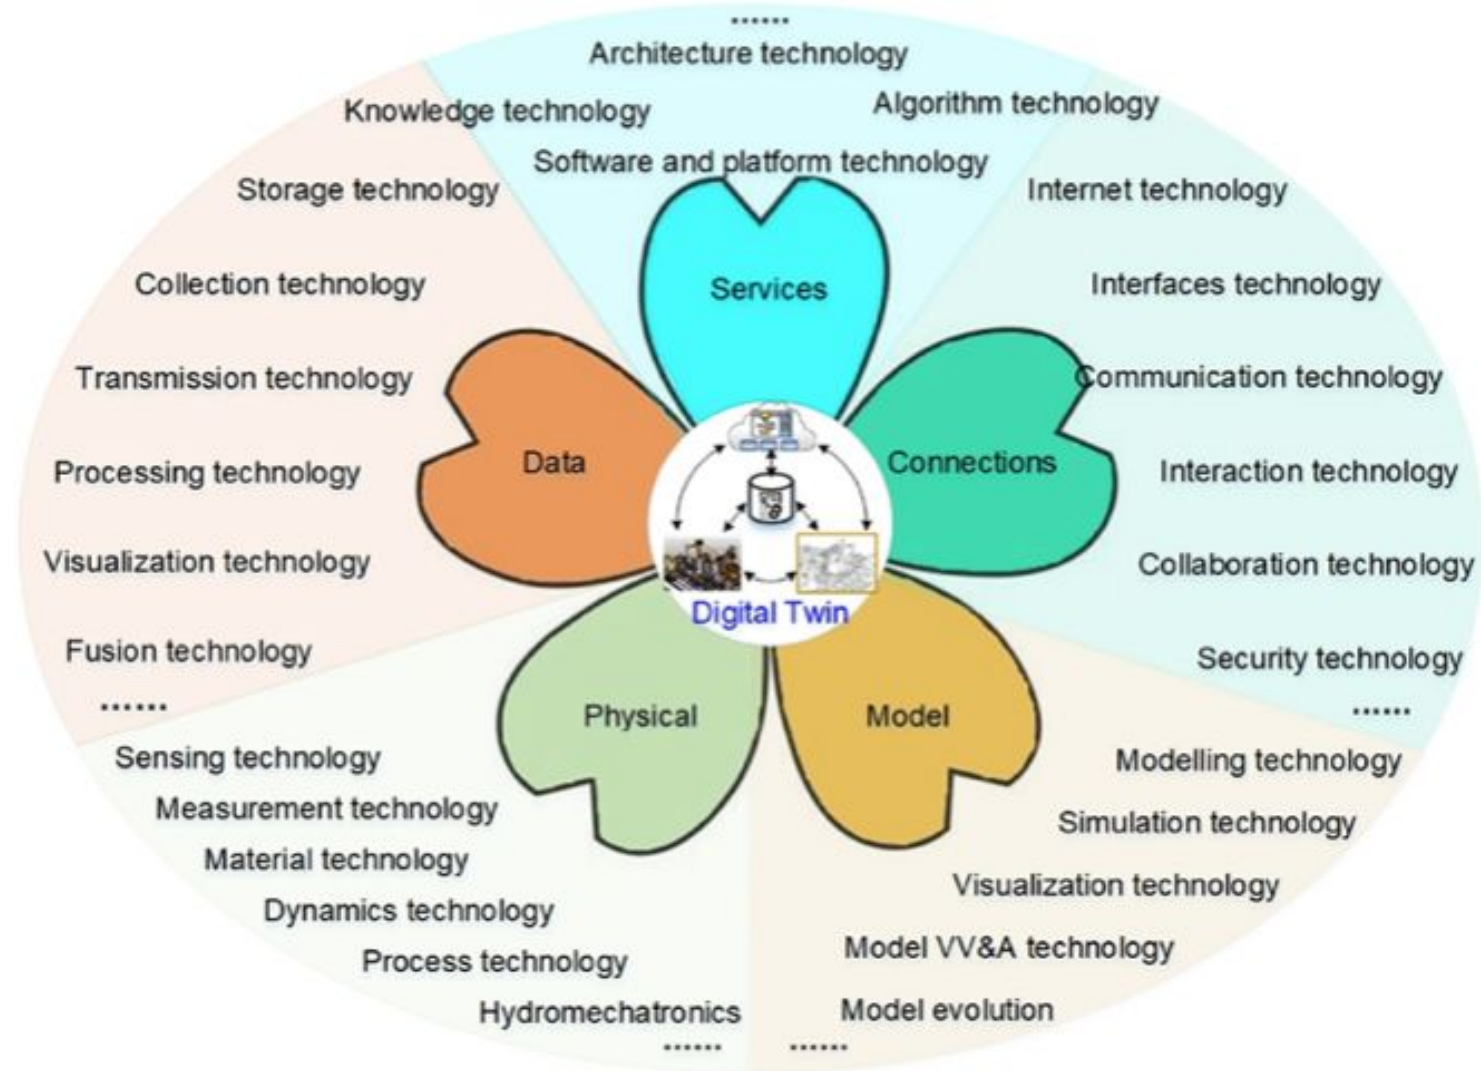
......
Architecture technology
Knowledge technology
Algorithm technology
Software and platform technology

Storage technology
Collection technology
Transmission technology
Processing technology
Visualization technology
Fusion technology
......

Internet technology
Interfaces technology
Communication technology
Interaction technology
Collaboration technology
Security technology
......

Services
Data
Connections
Digital Twin
Physical
Model

Sensing technology
Measurement technology
Material technology
Dynamics technology
Process technology
Hydromechatronics
......

Modelling technology
Simulation technology
Visualization technology
Model VV&A technology
Model evolution
......